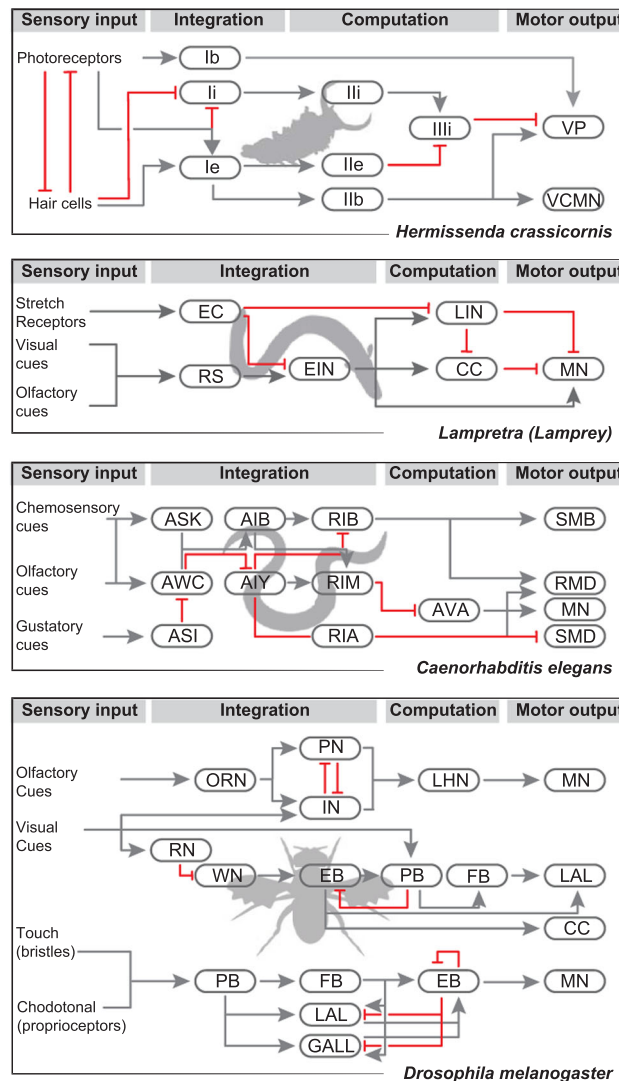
Sensory input | Integration | Computation | Motor output

Photoreceptors
Hair cells
Ib
Ii
Ie
IIi
IIe
IIb
IIIi
VP
VCMN
Hermissenda crassicornis

Sensory input | Integration | Computation | Motor output

Stretch Receptors
Visual cues
Olfactory cues
EC
RS
EIN
LIN
CC
MN
Lampretra (Lamprey)

Sensory input | Integration | Computation | Motor output

Chemosensory cues
Olfactory cues
Gustatory cues
ASK
AIB
RIB
AWC
AIY
RIM
ASI
RIA
AVA
SMB
RMD
MN
SMD
Caenorhabditis elegans

Sensory input | Integration | Computation | Motor output

Olfactory Cues
Visual Cues
Touch (bristles)
Chodotonal (proprioceptors)
ORN
PN
IN
LHN
MN
RN
WN
EB
PB
FB
LAL
CC
PB
FB
EB
MN
LAL
GALL
Drosophila melanogaster